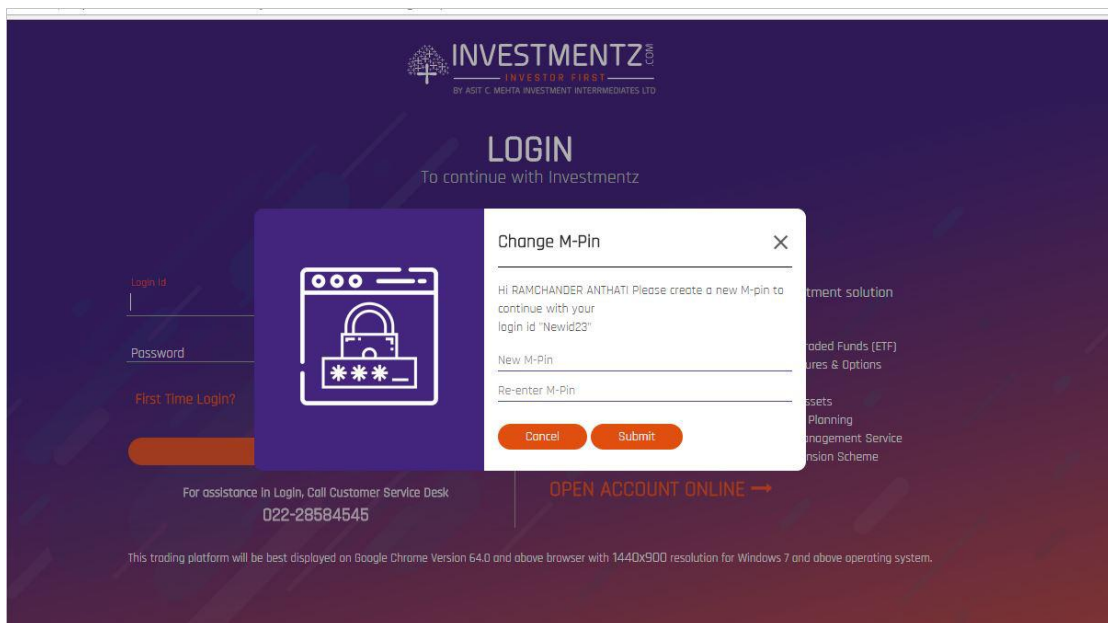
INVESTMENTZ.COM
INVESTOR FIRST
BY ASIT C. MEHTA INVESTMENT INTERRMEDIATES LTD

LOGIN
To continue with Investmentz

Login Id

Password

First Time Login?

For assistance in Login, Call Customer Service Desk
022-28584545

tment solution

raded Funds (ETF)
ures & Options

ssets
Planning
nagement Service
nsion Scheme

OPEN ACCOUNT ONLINE ⟶

Change M-Pin

Hi RAMCHANDER ANTHATI Please create a new M-pin to continue with your login id "Newid23"

New M-Pin

Re-enter M-Pin

Cancel
Submit

This trading platform will be best displayed on Google Chrome Version 64.0 and above browser with 1440x900 resolution for Windows 7 and above operating system.